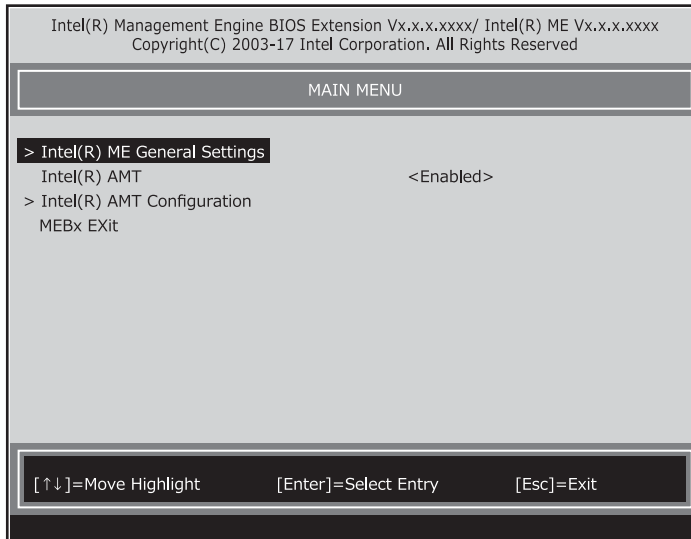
Intel(R) Management Engine BIOS Extension Vx.x.x.xxxx/ Intel(R) ME Vx.x.x.xxxx
Copyright(C) 2003-17 Intel Corporation. All Rights Reserved

MAIN MENU

> Intel(R) ME General Settings
Intel(R) AMT <Enabled>
> Intel(R) AMT Configuration
MEBx EXit

[↑↓]=Move Highlight [Enter]=Select Entry [Esc]=Exit